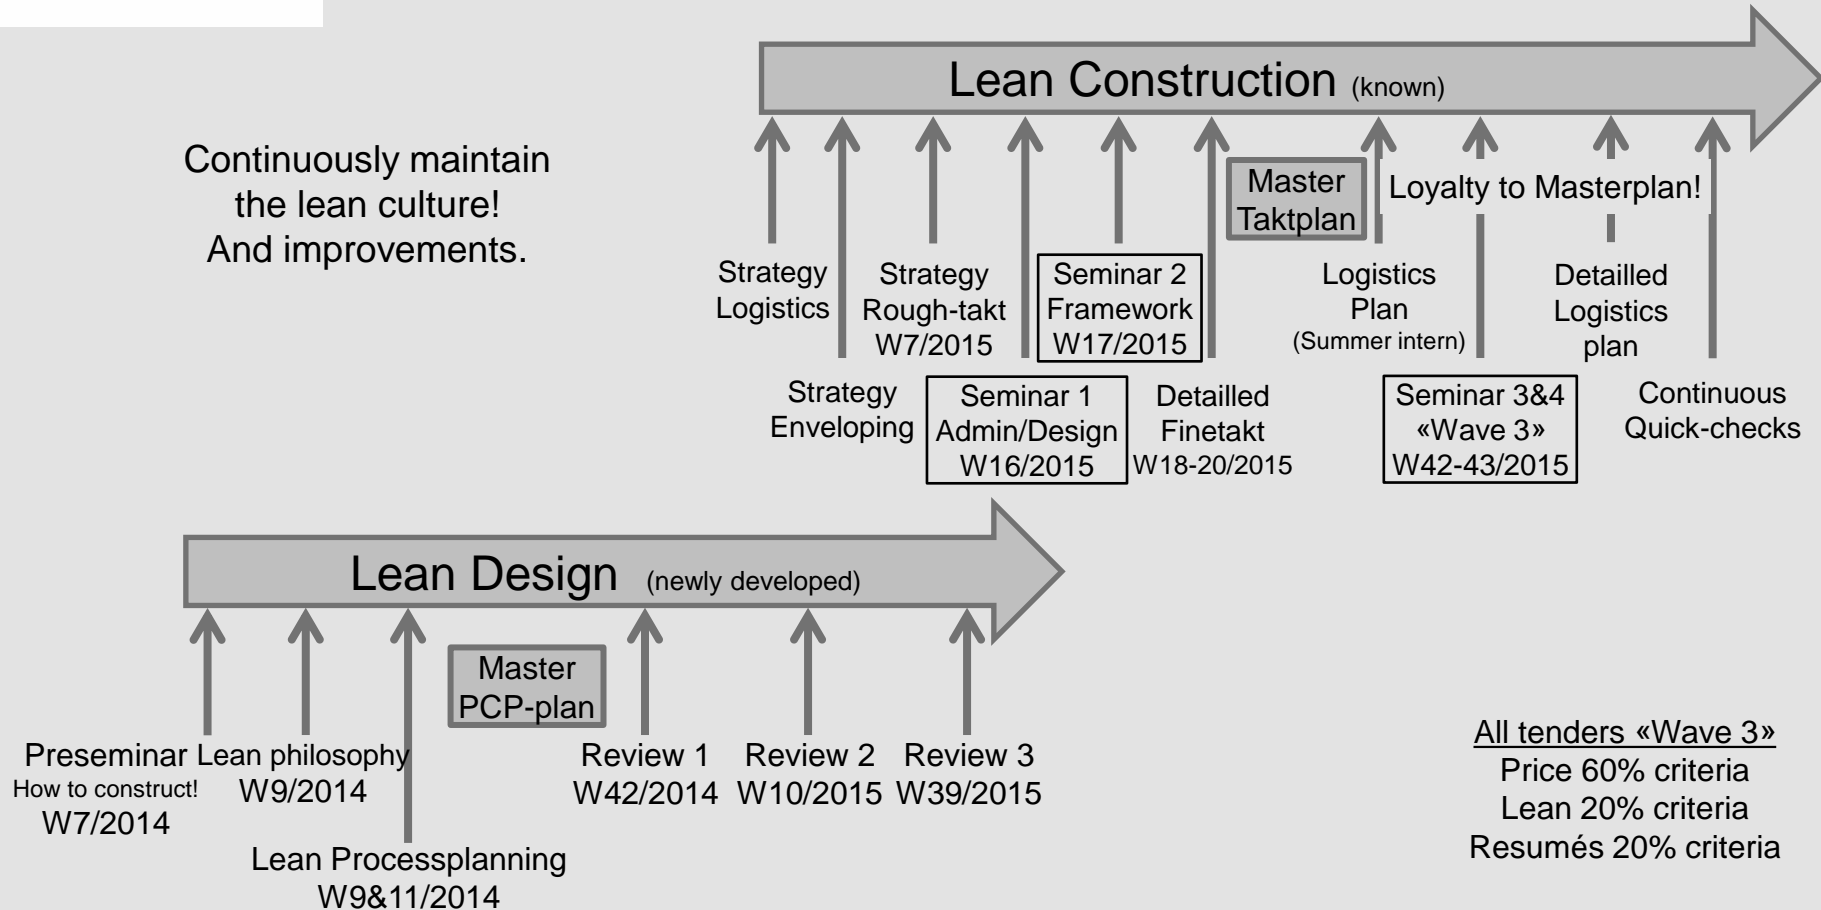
Lean Construction (known)

Continuously maintain the lean culture! And improvements.

Master Taktplan

Loyalty to Masterplan!

Strategy Logistics

Strategy Rough-takt W7/2015

Seminar 2 Framework W17/2015

Logistics Plan (Summer intern)

Detailled Logistics plan

Strategy Enveloping

Seminar 1 Admin/Design W16/2015

Detailled Finetakt W18-20/2015

Seminar 3&4 «Wave 3» W42-43/2015

Continuous Quick-checks

Lean Design (newly developed)

Master PCP-plan

Preseminar How to construct! W7/2014

Lean philosophy W9/2014

Lean Processplanning W9&11/2014

Review 1 W42/2014

Review 2 W10/2015

Review 3 W39/2015

All tenders «Wave 3»
Price 60% criteria
Lean 20% criteria
Resumés 20% criteria